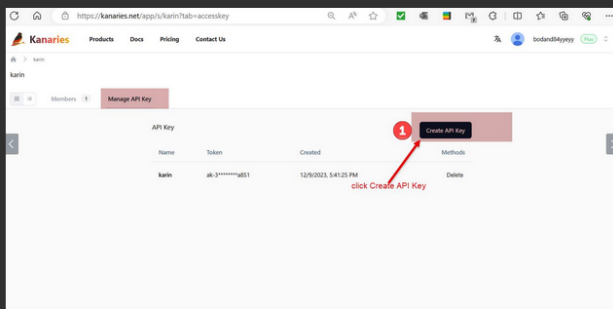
https://kanaries.net/app/s/karin?tab=accesskey

Kanaries Products Docs Pricing Contact Us bodand84yeyey Plus

karin

karin

Members 1 Manage API Key

API Key

1 Create API Key

| Name | Token | Created | Methods |
|---|---|---|---|
| karin | ak-3********a851 | 12/9/2023, 5:41:25 PM | Delete |

click Create API Key